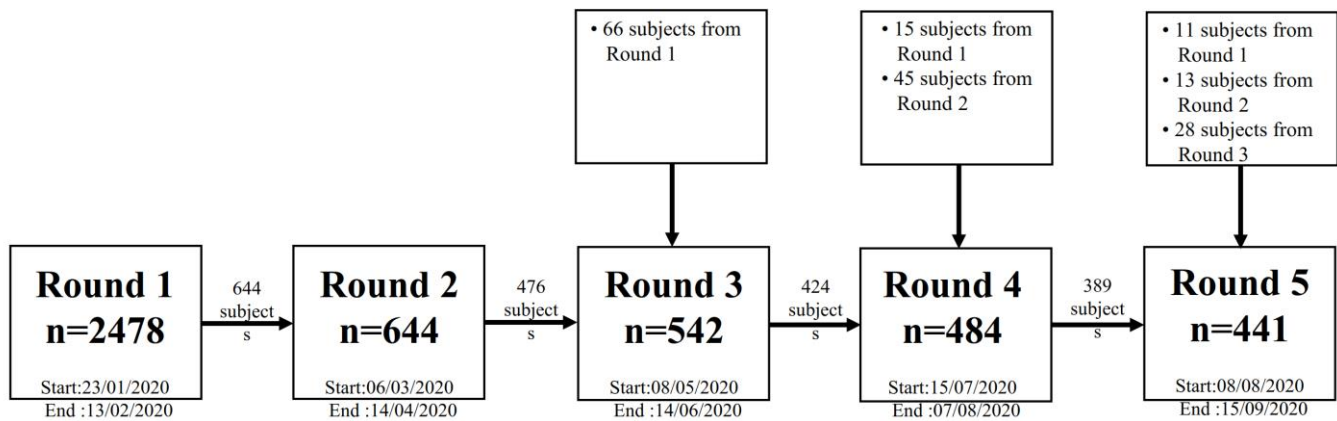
• 66 subjects from Round 1

• 15 subjects from Round 1
• 45 subjects from Round 2

• 11 subjects from Round 1
• 13 subjects from Round 2
• 28 subjects from Round 3

Round 1
n=2478
Start:23/01/2020
End :13/02/2020

644 subjects

Round 2
n=644
Start:06/03/2020
End :14/04/2020

476 subjects

Round 3
n=542
Start:08/05/2020
End :14/06/2020

424 subjects

Round 4
n=484
Start:15/07/2020
End :07/08/2020

389 subjects

Round 5
n=441
Start:08/08/2020
End :15/09/2020